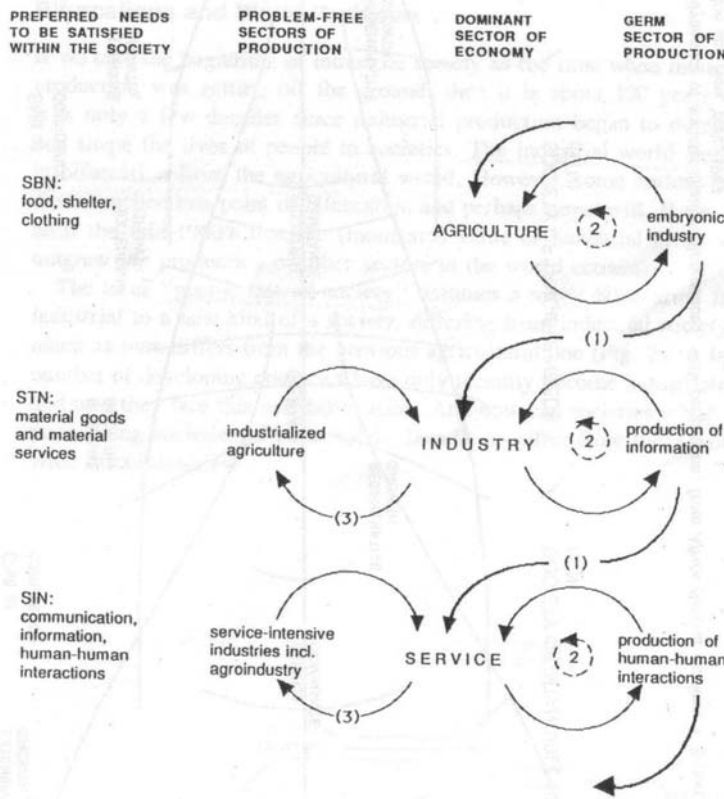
PREFERRED NEEDS TO BE SATISFIED WITHIN THE SOCIETY

PROBLEM-FREE SECTORS OF PRODUCTION

DOMINANT SECTOR OF ECONOMY

GERM SECTOR OF PRODUCTION

SBN: food, shelter, clothing

AGRICULTURE

2

embryonic industry

(1)

STN: material goods and material services

industrialized agriculture

INDUSTRY

2

production of information

(3)

(1)

SIN: communication, information, human-human interactions

service-intensive industries incl. agroindustry

SERVICE

2

production of human-human interactions

(3)